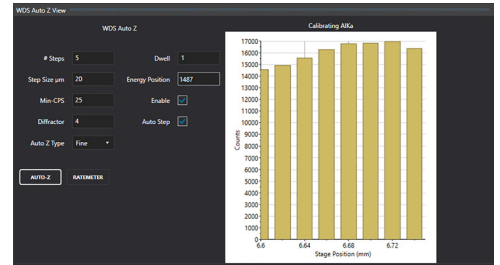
WDS Auto Z View

WDS Auto Z

# Steps 5
Dwell 1
Step Size µm 20
Energy Position 1487
Min-CPS 25
Enable
Diffractor 4
Auto Step
Auto Z Type Fine

AUTO-Z
RATEMETER

Calibrating AlKa

17000
16000
15000
14000
13000
12000
11000
10000
9000
8000
7000
6000
5000
4000
3000
2000
1000
0

Counts

6.6
6.64
6.68
6.72

Stage Position (mm)